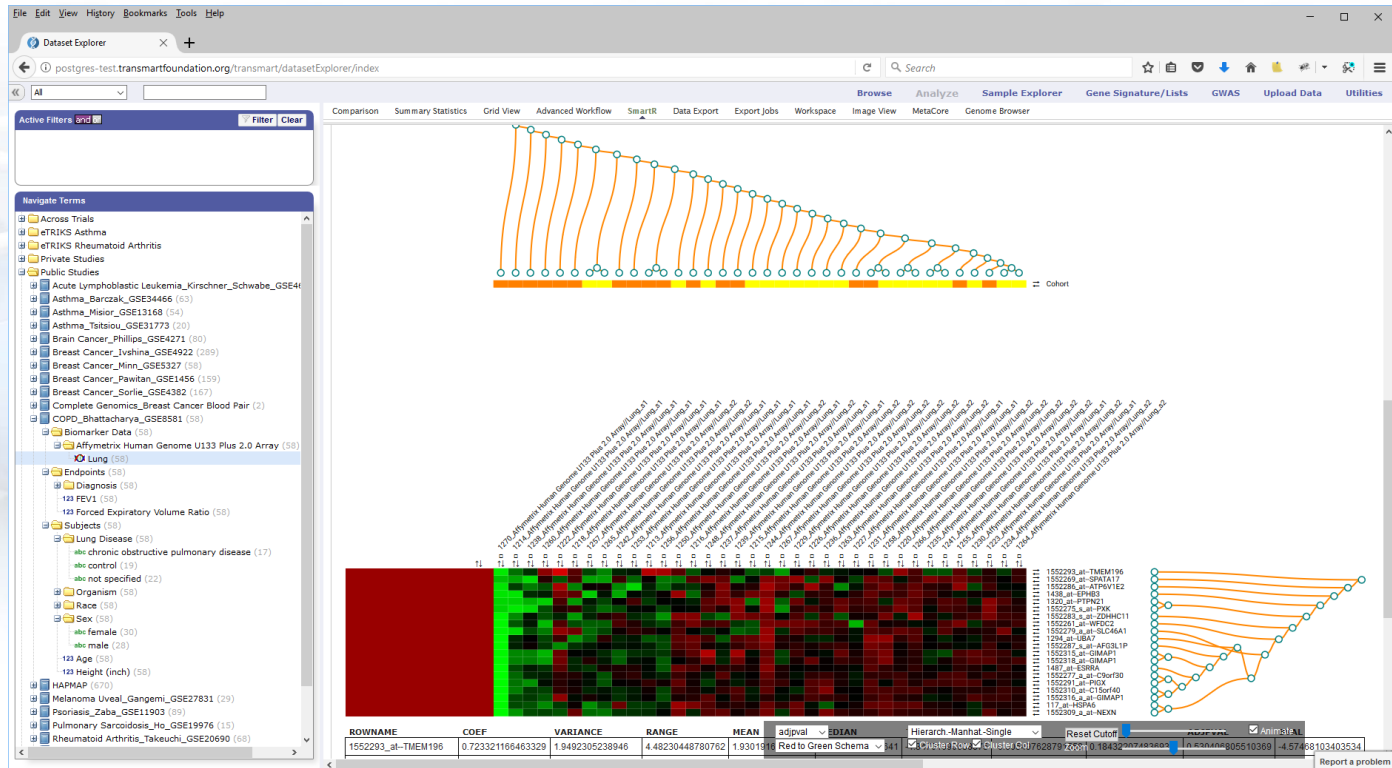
File Edit View History Bookmarks Tools Help

Dataset Explorer

postgres-test.transmartfoundation.org/transmart/datasetExplorer/index

Search

All

Browse Analyze Sample Explorer Gene Signature/Lists GWAS Upload Data Utilities

Active Filters and Filter Clear

Comparison Summary Statistics Grid View Advanced Workflow SmartR Data Export Export Jobs Workspace Image View MetaCore Genome Browser

Navigate Terms

Across Trials
eTRIKS Asthma
eTRIKS Rheumatoid Arthritis
Private Studies
Public Studies
Acute Lymphoblastic Leukemia_Kirschner_Schwabe_GSE46
Asthma_Barczak_GSE34466 (63)
Asthma_Misior_GSE13168 (54)
Asthma_Tsitsiou_GSE31773 (20)
Brain Cancer_Phillips_GSE4271 (80)
Breast Cancer_Ivshina_GSE4922 (289)
Breast Cancer_Minn_GSE5327 (58)
Breast Cancer_Pawitan_GSE1456 (159)
Breast Cancer_Sorlie_GSE4382 (167)
Complete Genomics_Breast Cancer Blood Pair (2)
COPD_Bhattacharya_GSE8581 (58)
Biomarker Data (58)
Affymetrix Human Genome U133 Plus 2.0 Array (58)
Lung (58)
Endpoints (58)
Diagnosis (58)
123 FEV1 (58)
123 Forced Expiratory Volume Ratio (58)
Subjects (58)
Lung Disease (58)
abc chronic obstructive pulmonary disease (17)
abc control (19)
abc not specified (22)
Organism (58)
Race (58)
Sex (58)
abc female (30)
abc male (28)
123 Age (58)
123 Height (inch) (58)
HAPMAP (670)
Melanoma Uveal_Gangemi_GSE27831 (29)
Psoriasis_Zaba_GSE11903 (89)
Pulmonary Sarcoidosis_Ho_GSE19976 (15)
Rheumatoid Arthritis_Takeuchi_GSE20690 (68)

Cohort

1552293_at--TMEM196
1552269_at--SPATA17
1552286_at--ATP6V1E2
1438_at--EPHB3
1320_at--PTPN21
1552275_s_at--PXK
1552283_s_at--ZDHHC11
1552261_at--WFDC2
1552279_a_at--SLC46A1
1294_at--UBA7
1552287_s_at--AFG3L1P
1552315_at--GIMAP1
1552318_at--GIMAP1
1487_at--ESRRA
1552277_a_at--C9orf30
1552291_at--PIGX
1552310_at--C15orf40
1552316_a_at--GIMAP1
117_at--HSPA6
1552309_a_at--NEXN

| ROWNAME | COEF | VARIANCE | RANGE | MEAN | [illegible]EDIAN | | | ADJPVAL | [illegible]AL |
|---|---|---|---|---|---|---|---|---|---|
| 1552293_at--TMEM196 | 0.723321166463329 | 1.9492305238946 | 4.48230448780762 | 1.9301916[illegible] | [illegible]641 | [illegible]762879 | 0.18432207483690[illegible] | 0.5304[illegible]805510369 | -4.57468103403534 |

adjpval
Red to Green Schema
Hierarch.-Manhat.-Single
Cluster Row
Cluster Col
Reset Cutoff
Zoom
Animate

Report a problem